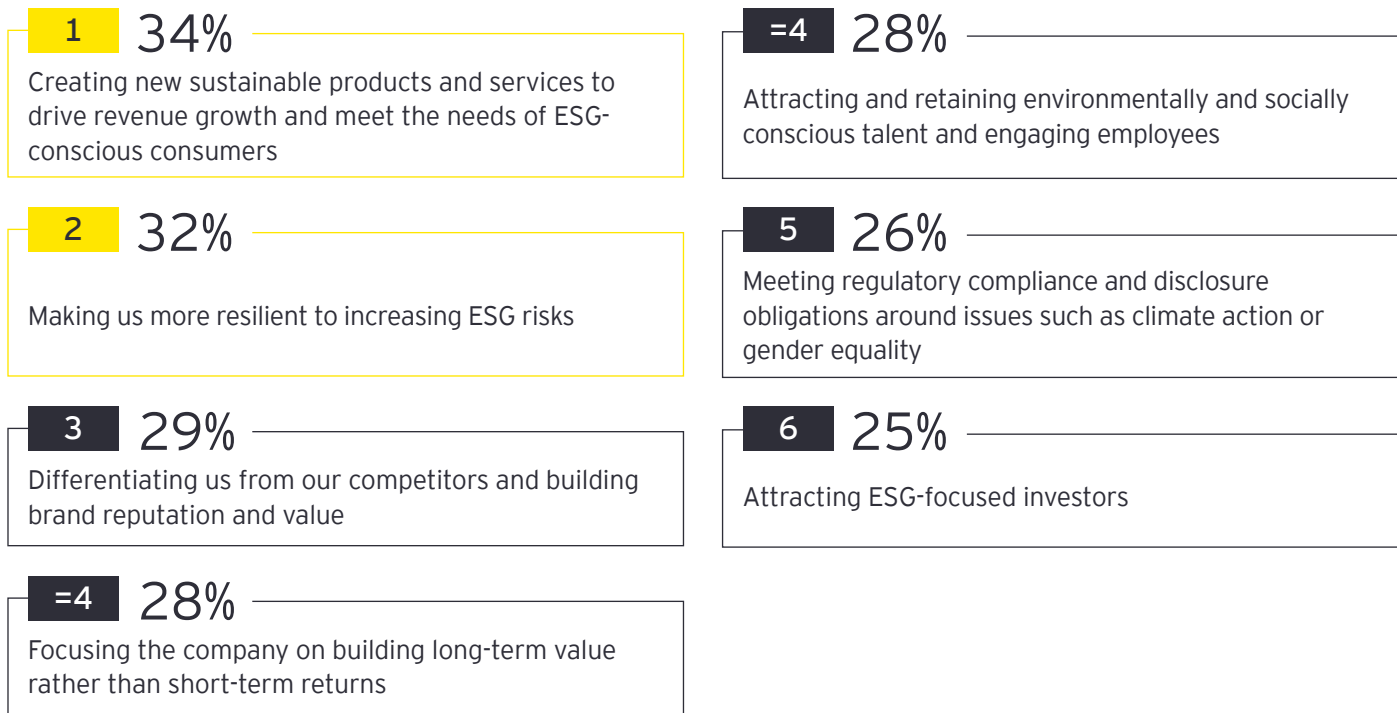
1 34%

Creating new sustainable products and services to drive revenue growth and meet the needs of ESG-conscious consumers

2 32%

Making us more resilient to increasing ESG risks

3 29%

Differentiating us from our competitors and building brand reputation and value

=4 28%

Focusing the company on building long-term value rather than short-term returns

=4 28%

Attracting and retaining environmentally and socially conscious talent and engaging employees

5 26%

Meeting regulatory compliance and disclosure obligations around issues such as climate action or gender equality

6 25%

Attracting ESG-focused investors